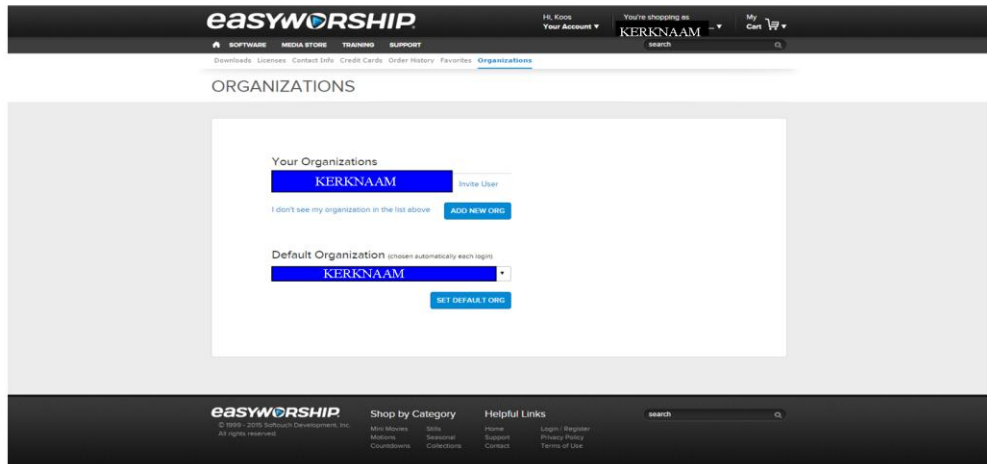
easyWORSHIP

Hi, Koos
Your Account ▾

You're shopping as
KERKNAAM ▾

My Cart

SOFTWARE MEDIA STORE TRAINING SUPPORT

search

Downloads Licenses Contact Info Credit Cards Order History Favorites Organizations

ORGANIZATIONS

Your Organizations

KERKNAAM Invite User

I don't see my organization in the list above ADD NEW ORG

Default Organization (chosen automatically each login)

KERKNAAM

SET DEFAULT ORG

easyWORSHIP
© 1999 - 2015 Softouch Development, Inc.
All rights reserved.

Shop by Category
Mini Movies Stills
Motions Seasonal
Countdowns Collections

Helpful Links
Home Login / Register
Support Privacy Policy
Contact Terms of Use

search